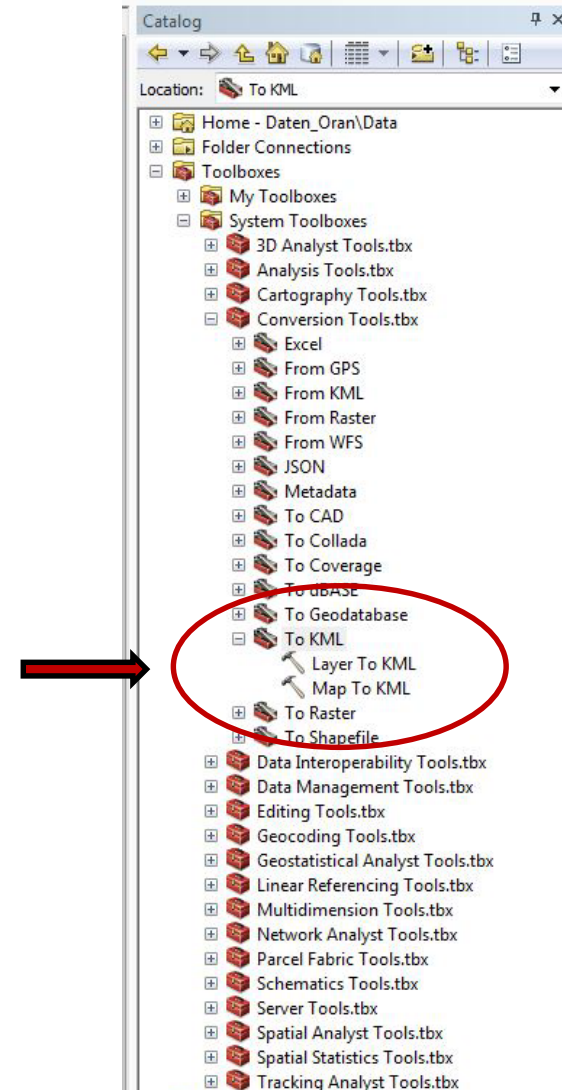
Catalog

Location: To KML

Home - Daten_Oran\Data
Folder Connections
Toolboxes
My Toolboxes
System Toolboxes
3D Analyst Tools.tbx
Analysis Tools.tbx
Cartography Tools.tbx
Conversion Tools.tbx
Excel
From GPS
From KML
From Raster
From WFS
JSON
Metadata
To CAD
To Collada
To Coverage
To dBASE
To Geodatabase
To KML
Layer To KML
Map To KML
To Raster
To Shapefile
Data Interoperability Tools.tbx
Data Management Tools.tbx
Editing Tools.tbx
Geocoding Tools.tbx
Geostatistical Analyst Tools.tbx
Linear Referencing Tools.tbx
Multidimension Tools.tbx
Network Analyst Tools.tbx
Parcel Fabric Tools.tbx
Schematics Tools.tbx
Server Tools.tbx
Spatial Analyst Tools.tbx
Spatial Statistics Tools.tbx
Tracking Analyst Tools.tbx